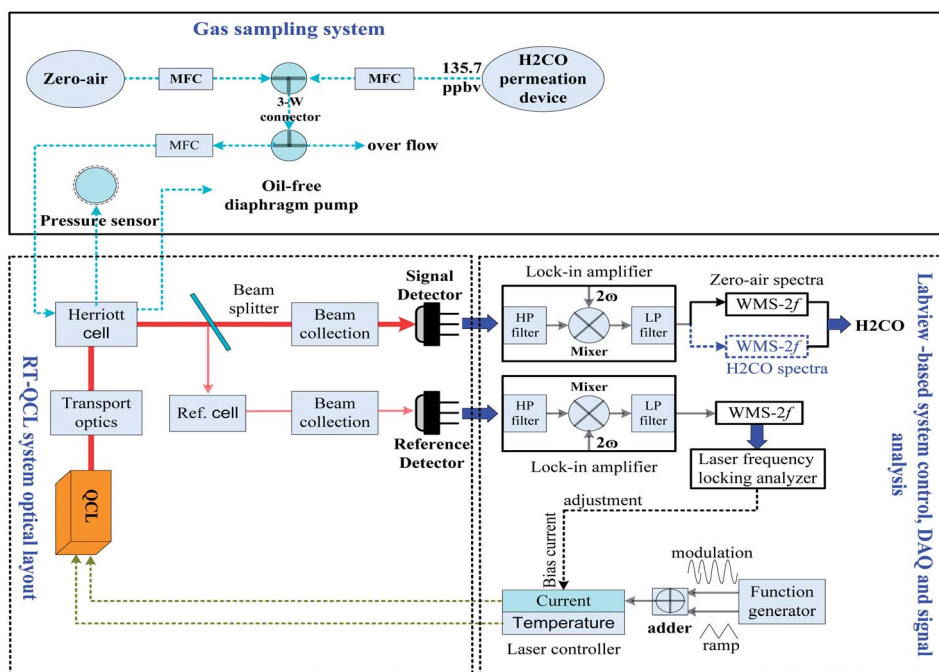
Gas sampling system

Zero-air
MFC
MFC
135.7 ppbv
H2CO permeation device
3-W connector
MFC
over flow
Oil-free diaphragm pump
Pressure sensor

RT-QCL system optical layout

Herriott cell
Beam splitter
Beam collection
Signal Detector
Transport optics
Ref. cell
Beam collection
Reference Detector
QCL

Labview -based system control, DAQ and signal analysis

Lock-in amplifier
$2\omega$
HP filter
Mixer
LP filter
Zero-air spectra
WMS-2$f$
WMS-2$f$
H2CO spectra
H2CO

Mixer
HP filter
LP filter
$2\omega$
WMS-2$f$
Lock-in amplifier
Laser frequency locking analyzer
adjustment
Bias current
modulation
Current
Temperature
adder
Function generator
ramp
Laser controller